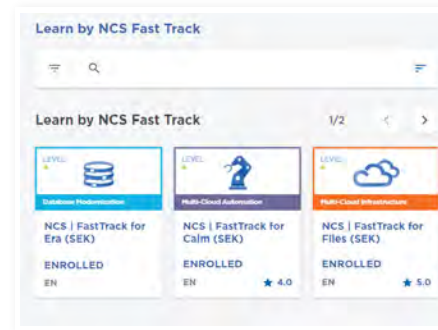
Learn by NCS Fast Track

Learn by NCS Fast Track

1/2

LEVEL

Database Modernization

NCS | FastTrack for Era (SEK)

ENROLLED

EN

LEVEL

Multi-Cloud Automation

NCS | FastTrack for Calm (SEK)

ENROLLED

EN

★ 4.0

LEVEL

Multi-Cloud Infrastructure

NCS | FastTrack for Files (SEK)

ENROLLED

EN

★ 5.0